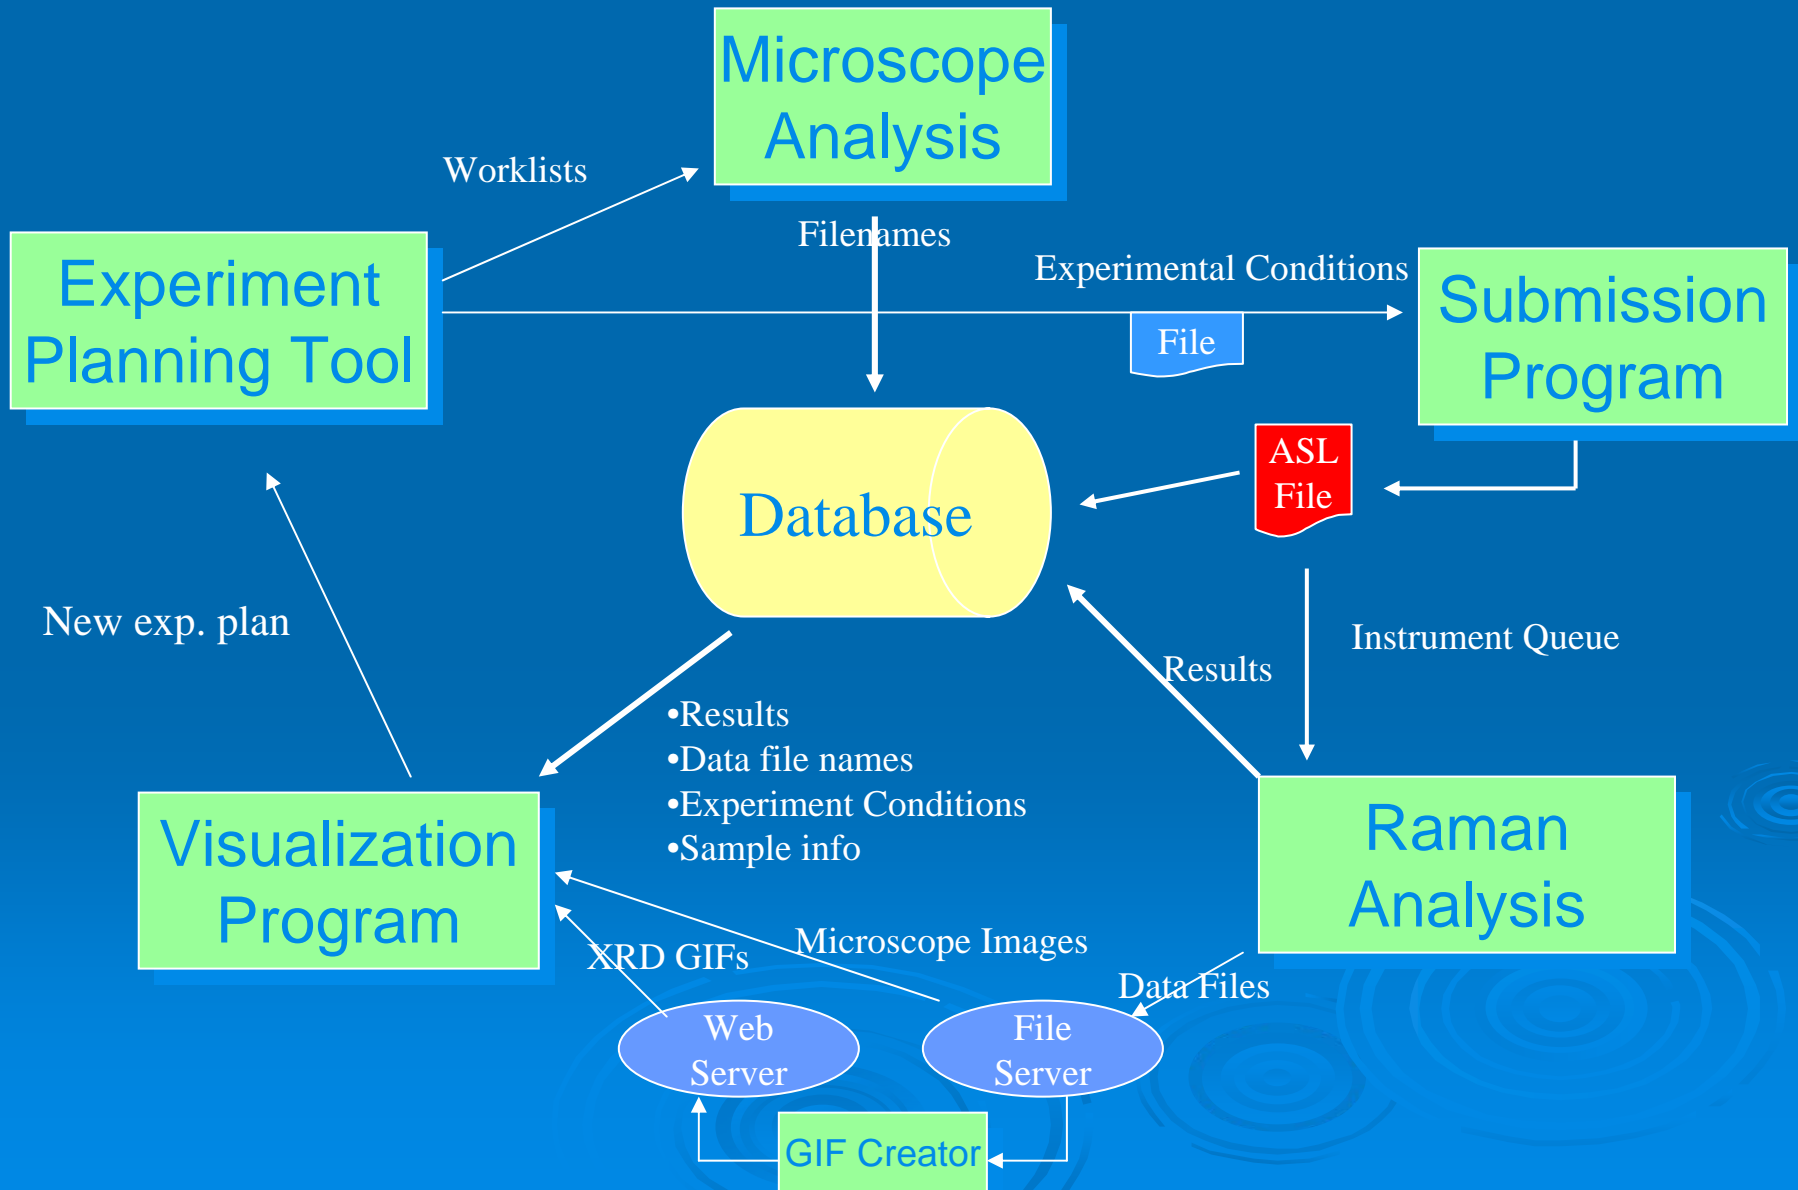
Microscope Analysis

Worklists

Filenames

Experimental Conditions

Experiment Planning Tool

File

Submission Program

ASL File

Database

New exp. plan

Instrument Queue

Results

•Results
•Data file names
•Experiment Conditions
•Sample info

Visualization Program

Raman Analysis

XRD GIFs

Microscope Images

Data Files

Web Server

File Server

GIF Creator